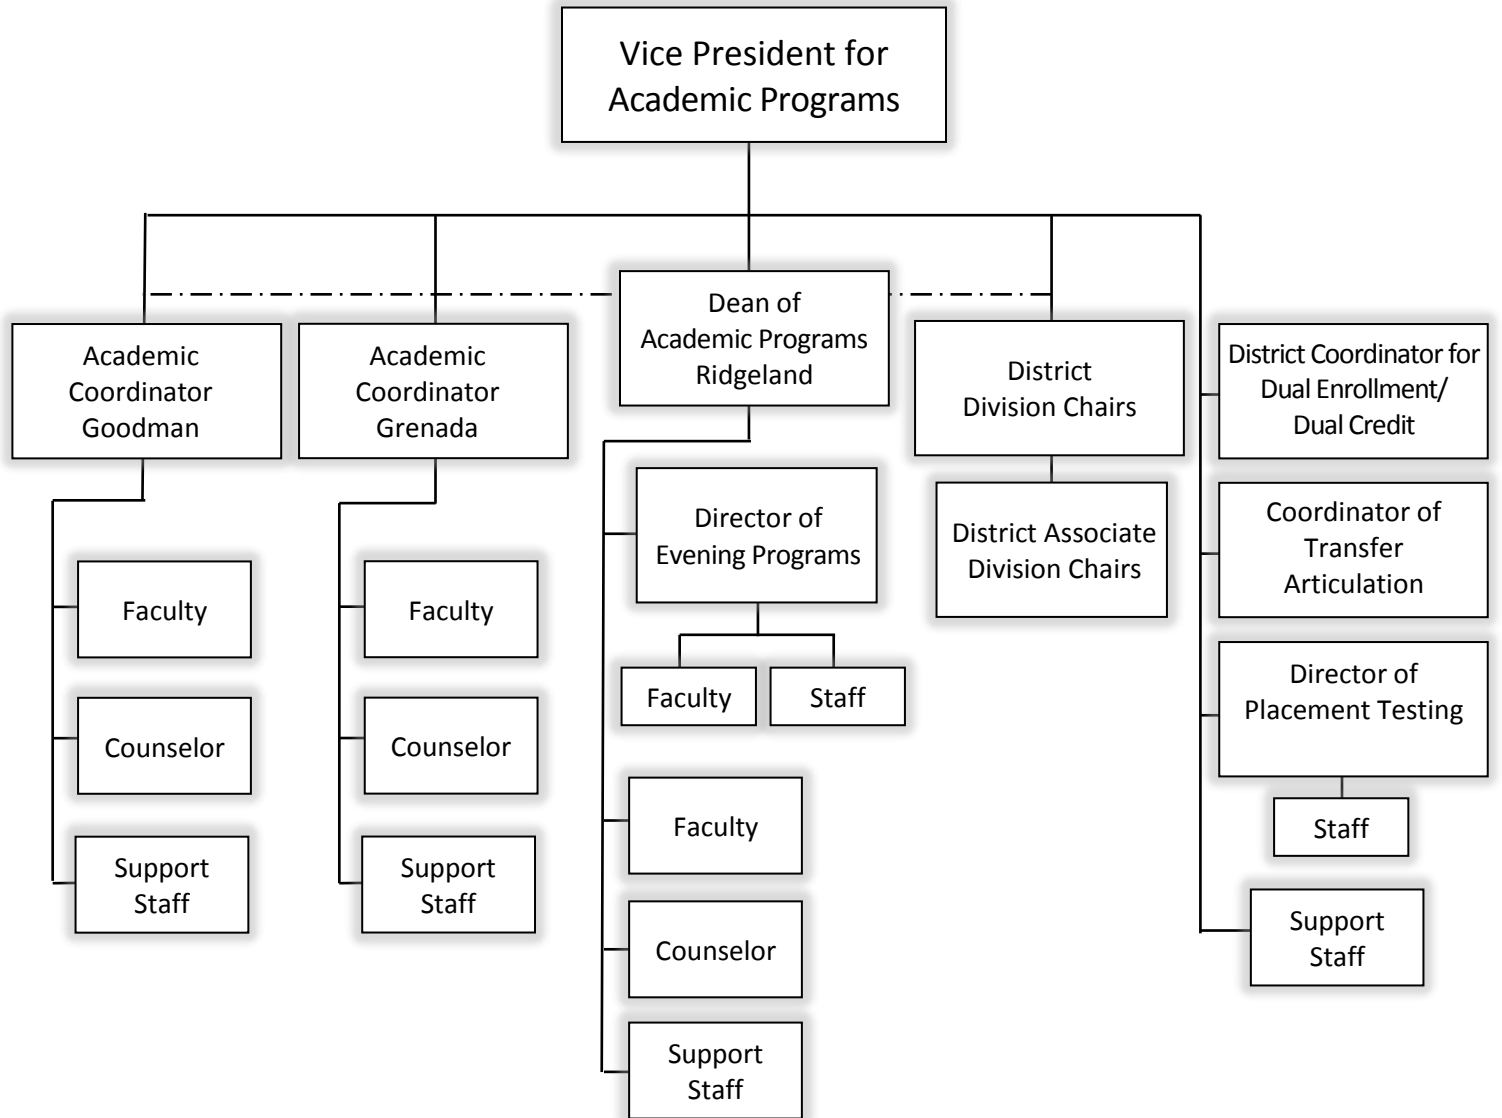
Vice President for Academic Programs

Academic Coordinator Goodman

Faculty

Counselor

Support Staff

Academic Coordinator Grenada

Faculty

Counselor

Support Staff

Dean of Academic Programs Ridgeland

Director of Evening Programs

Faculty

Staff

Faculty

Counselor

Support Staff

District Division Chairs

District Associate Division Chairs

District Coordinator for Dual Enrollment/ Dual Credit

Coordinator of Transfer Articulation

Director of Placement Testing

Staff

Support Staff